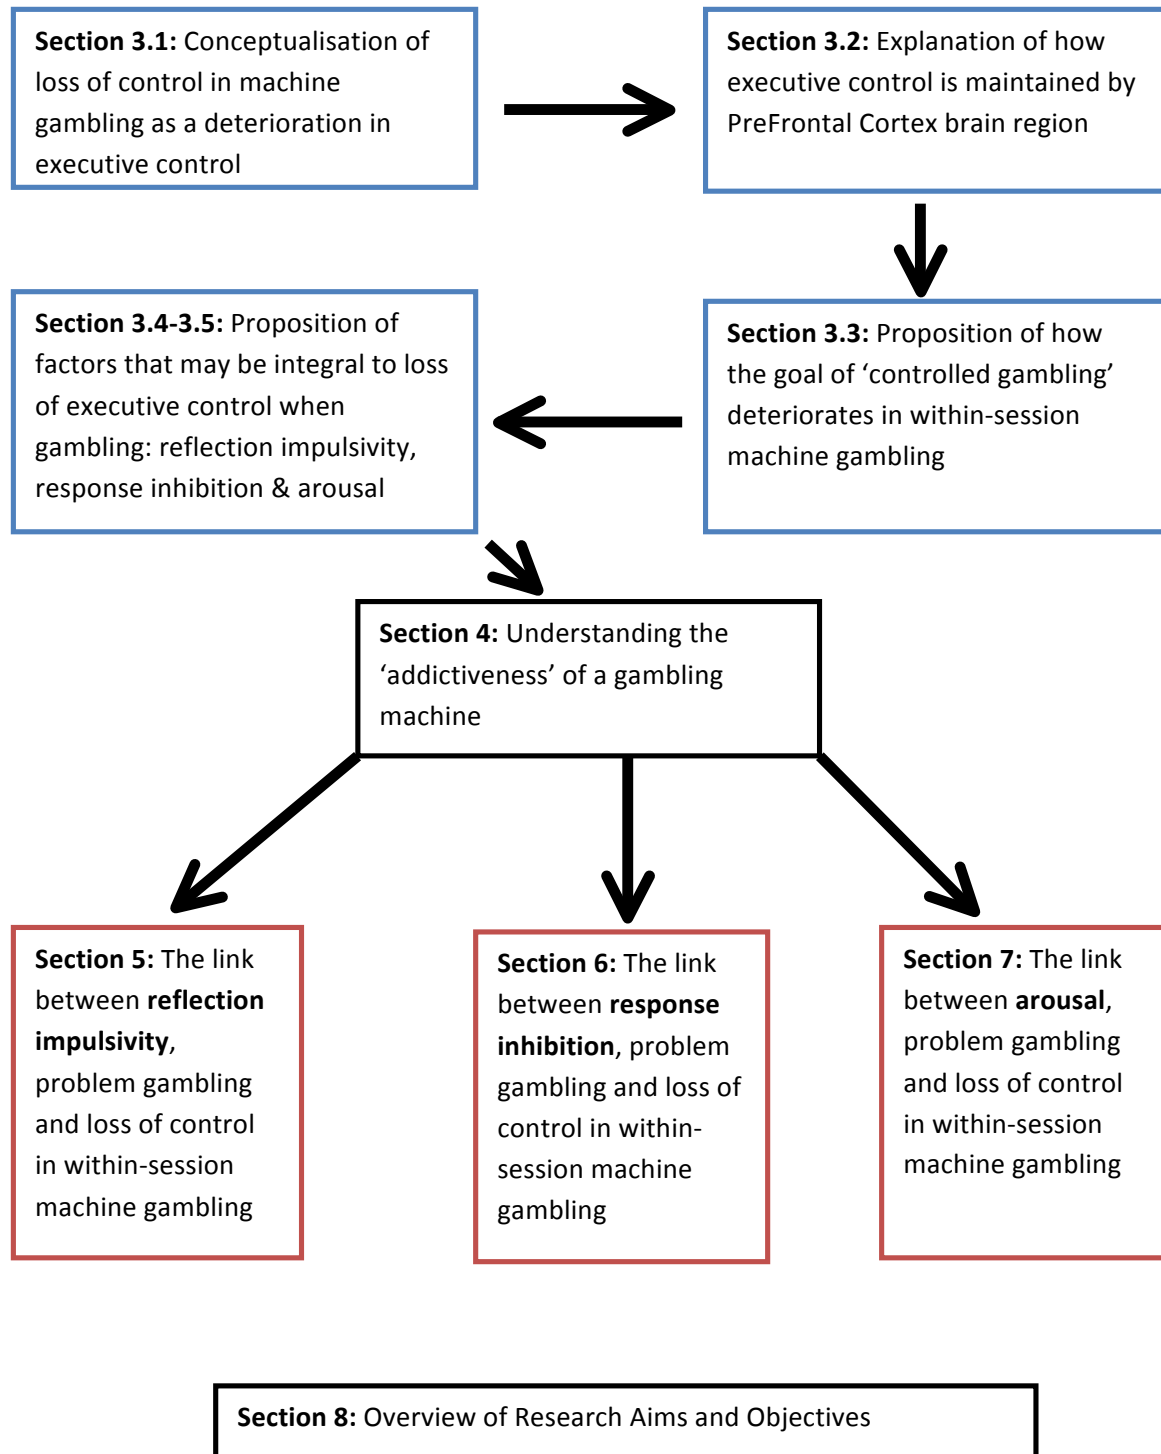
**Section 3.1:** Conceptualisation of loss of control in machine gambling as a deterioration in executive control

**Section 3.2:** Explanation of how executive control is maintained by PreFrontal Cortex brain region

**Section 3.3:** Proposition of how the goal of 'controlled gambling' deteriorates in within-session machine gambling

**Section 3.4-3.5:** Proposition of factors that may be integral to loss of executive control when gambling: reflection impulsivity, response inhibition & arousal

**Section 4:** Understanding the 'addictiveness' of a gambling machine

**Section 5:** The link between **reflection impulsivity**, problem gambling and loss of control in within-session machine gambling

**Section 6:** The link between **response inhibition**, problem gambling and loss of control in within-session machine gambling

**Section 7:** The link between **arousal**, problem gambling and loss of control in within-session machine gambling

**Section 8:** Overview of Research Aims and Objectives